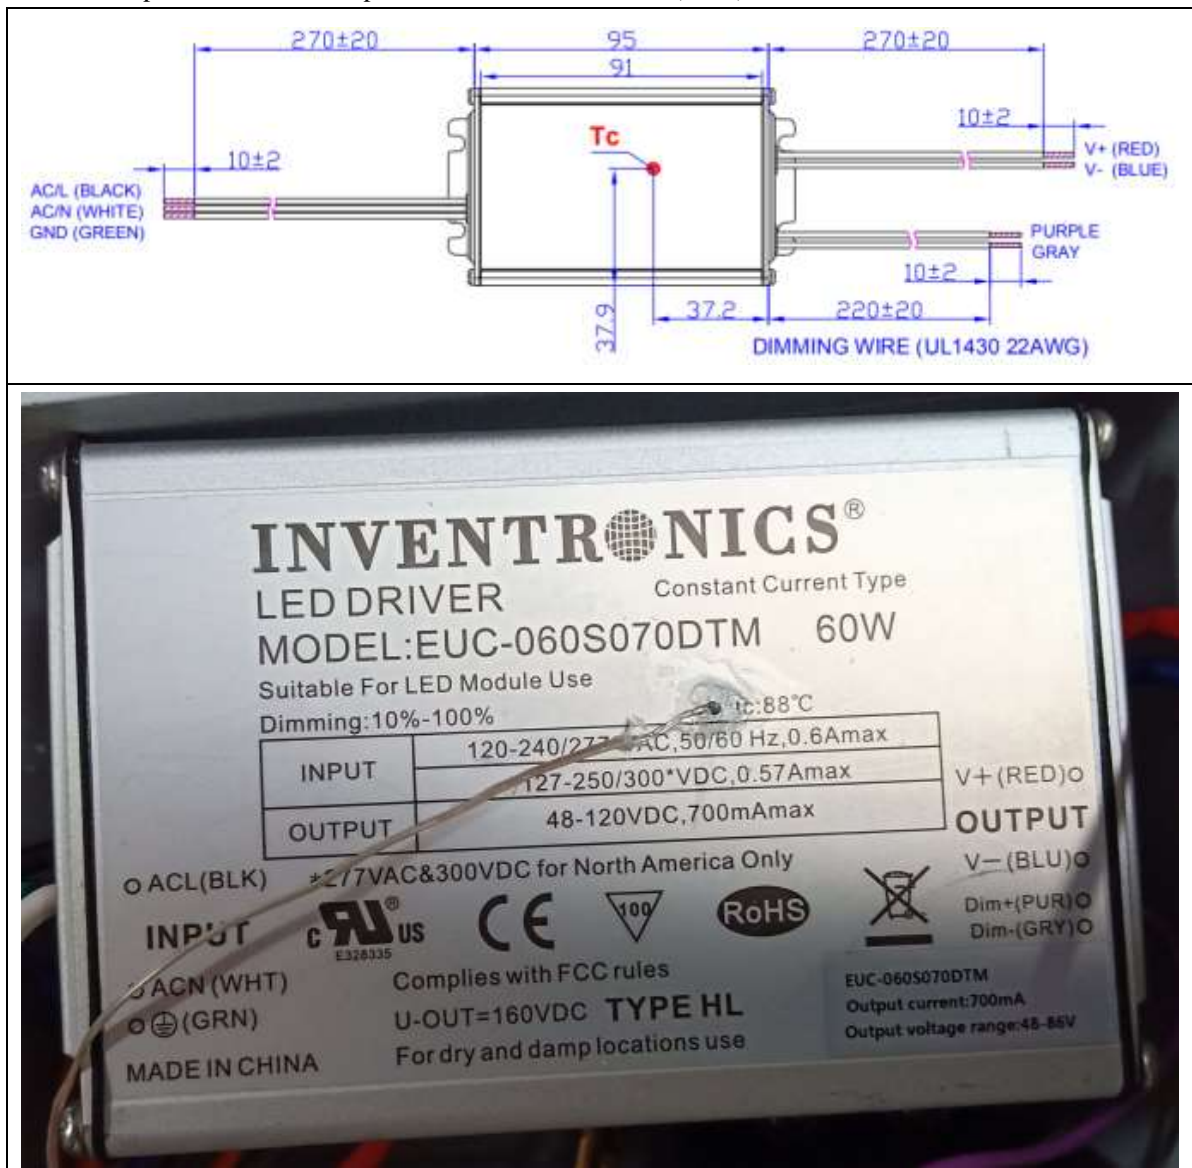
270±20
95
91
270±20
10±2
Tc
V+ (RED)
V- (BLUE)
10±2
AC/L (BLACK)
AC/N (WHITE)
GND (GREEN)
PURPLE
GRAY
10±2
37.9
37.2
220±20
DIMMING WIRE (UL1430 22AWG)

INVENTRONICS®
LED DRIVER
Constant Current Type
MODEL:EUC-060S070DTM 60W
Suitable For LED Module Use
Dimming:10%-100%
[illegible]c:88℃

| INPUT | 120-240/27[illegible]AC,50/60 Hz,0.6Amax |
|---|---|
| | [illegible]127-250/300*VDC,0.57Amax |
| OUTPUT | 48-120VDC,700mAmax |

V+(RED)○
OUTPUT
V−(BLU)○
Dim+(PUR)○
Dim-(GRY)○
○ACL(BLK)
*277VAC&300VDC for North America Only
INPUT
c US
E328335
CE
100
RoHS
○ACN(WHT)
○⏚(GRN)
MADE IN CHINA
Complies with FCC rules
U-OUT=160VDC TYPE HL
For dry and damp locations use
EUC-060S070DTM
Output current:700mA
Output voltage range:48-86V